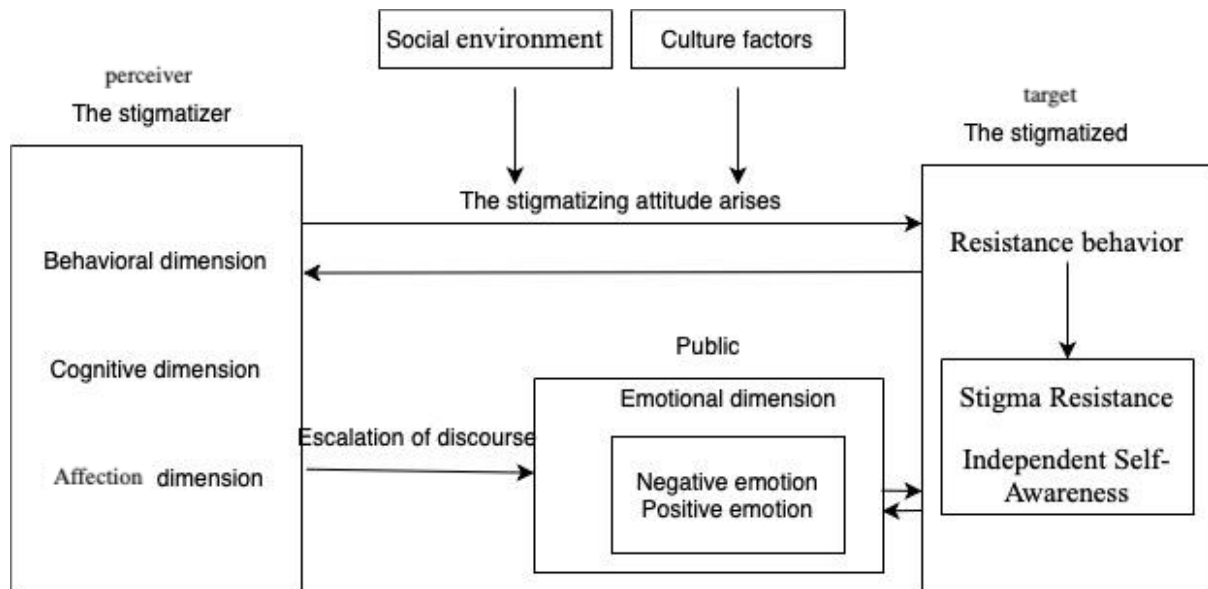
Social environment

Culture factors

perceiver
The stigmatizer

target
The stigmatized

The stigmatizing attitude arises

Behavioral dimension

Cognitive dimension

Affection dimension

Resistance behavior

Public

Emotional dimension

Escalation of discourse

Negative emotion
Positive emotion

Stigma Resistance

Independent Self-Awareness